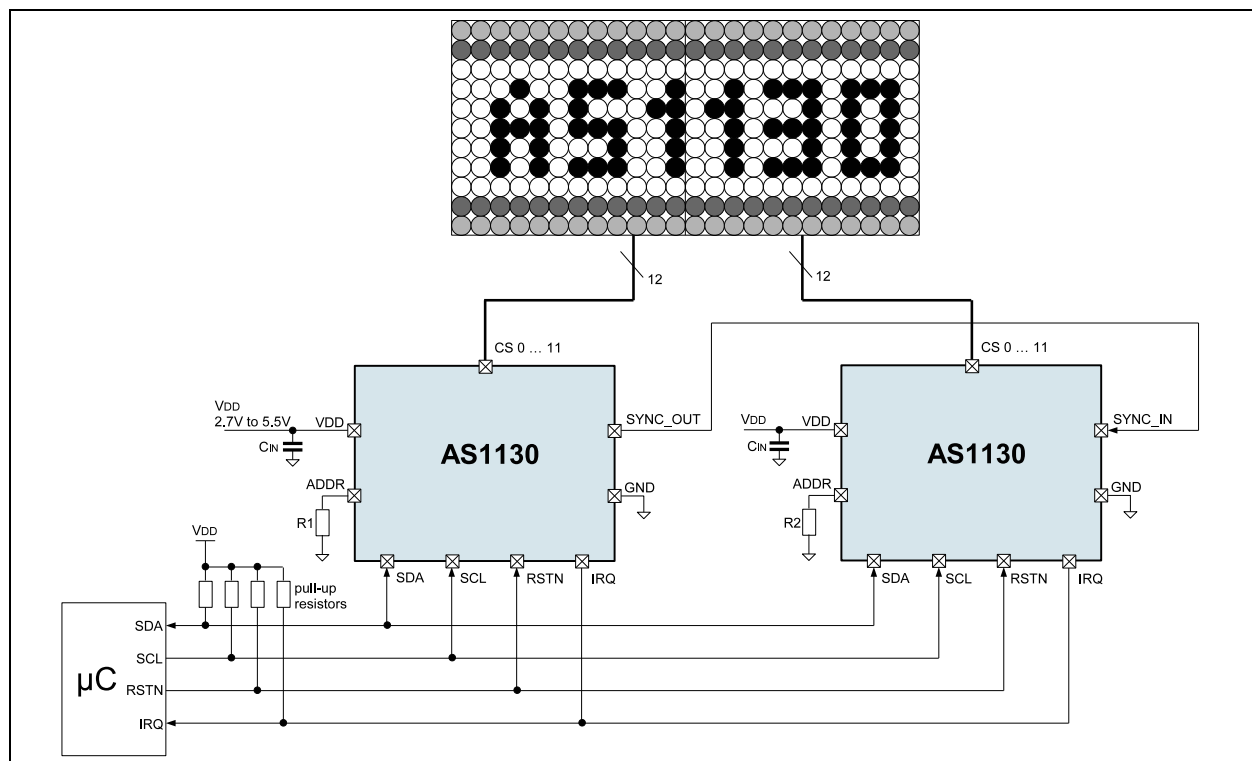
12

12

CS 0 … 11

CS 0 … 11

VDD
2.7V to 5.5V

VDD

CIN

AS1130

SYNC_OUT

GND

ADDR

R1

SDA

SCL

RSTN

IRQ

VDD

VDD

CIN

AS1130

SYNC_IN

GND

ADDR

R2

SDA

SCL

RSTN

IRQ

VDD

pull-up resistors

µC

SDA

SCL

RSTN

IRQ